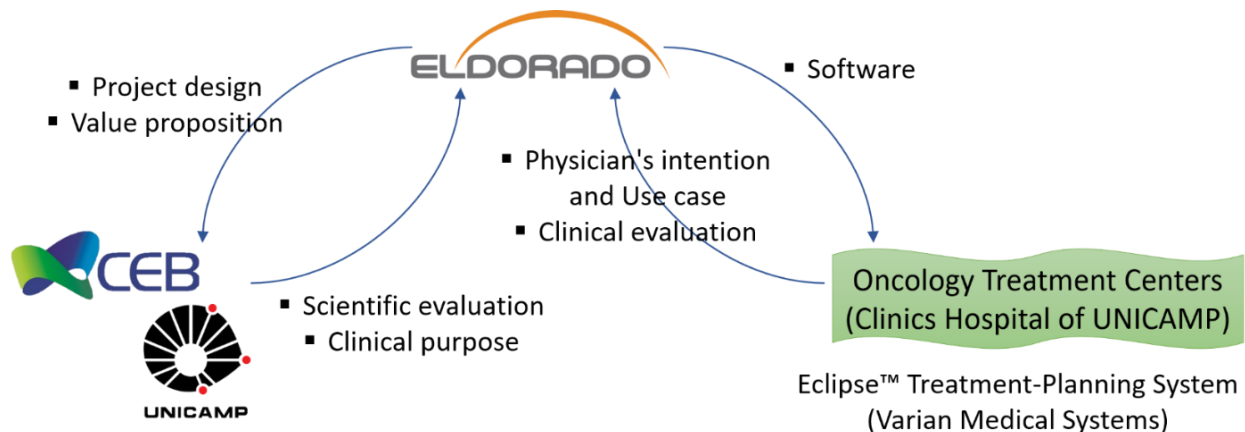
ELDORADO

▪ Project design
▪ Value proposition

▪ Software

▪ Physician's intention and Use case
▪ Clinical evaluation

CEB

UNICAMP

▪ Scientific evaluation
▪ Clinical purpose

Oncology Treatment Centers (Clinics Hospital of UNICAMP)

Eclipse™ Treatment-Planning System (Varian Medical Systems)